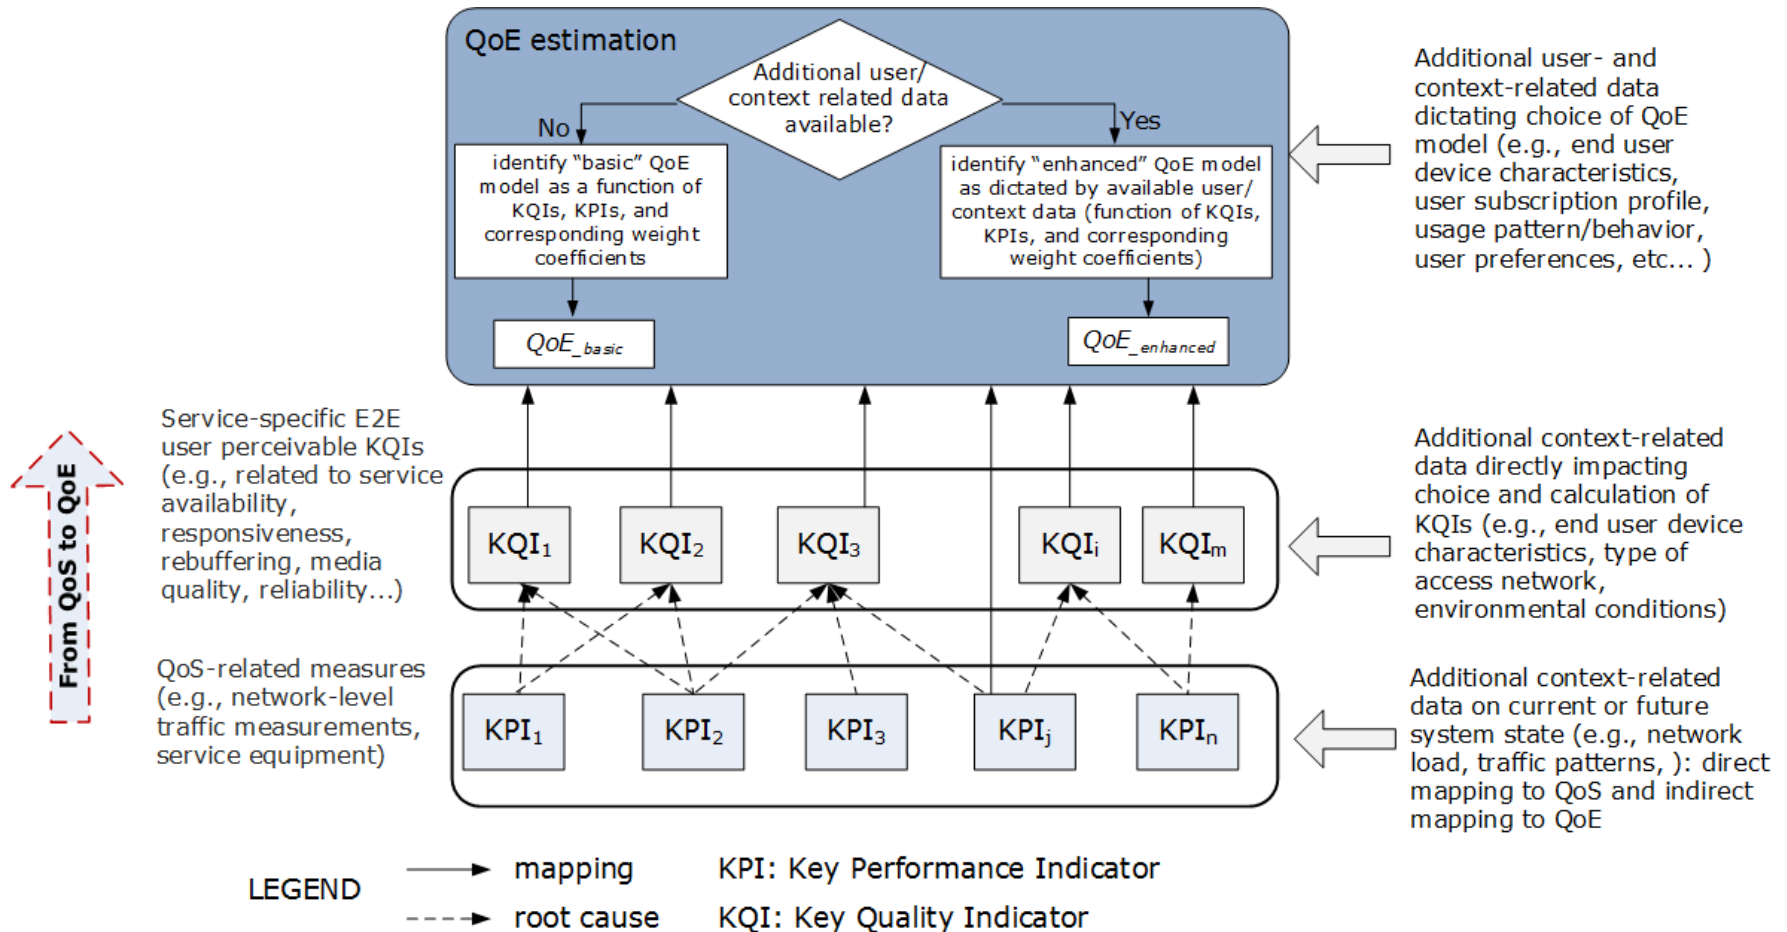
QoE estimation

Additional user/ context related data available?

No

Yes

identify "basic" QoE model as a function of KQIs, KPIs, and corresponding weight coefficients

identify "enhanced" QoE model as dictated by available user/ context data (function of KQIs, KPIs, and corresponding weight coefficients)

$QoE_{\_basic}$

$QoE_{\_enhanced}$

Additional user- and context-related data dictating choice of QoE model (e.g., end user device characteristics, user subscription profile, usage pattern/behavior, user preferences, etc... )

From QoS to QoE

Service-specific E2E user perceivable KQIs (e.g., related to service availability, responsiveness, rebuffering, media quality, reliability...)

$KQI_1$ $KQI_2$ $KQI_3$ $KQI_i$ $KQI_m$

Additional context-related data directly impacting choice and calculation of KQIs (e.g., end user device characteristics, type of access network, environmental conditions)

QoS-related measures (e.g., network-level traffic measurements, service equipment)

$KPI_1$ $KPI_2$ $KPI_3$ $KPI_j$ $KPI_n$

Additional context-related data on current or future system state (e.g., network load, traffic patterns, ): direct mapping to QoS and indirect mapping to QoE

LEGEND

mapping

root cause

KPI: Key Performance Indicator

KQI: Key Quality Indicator